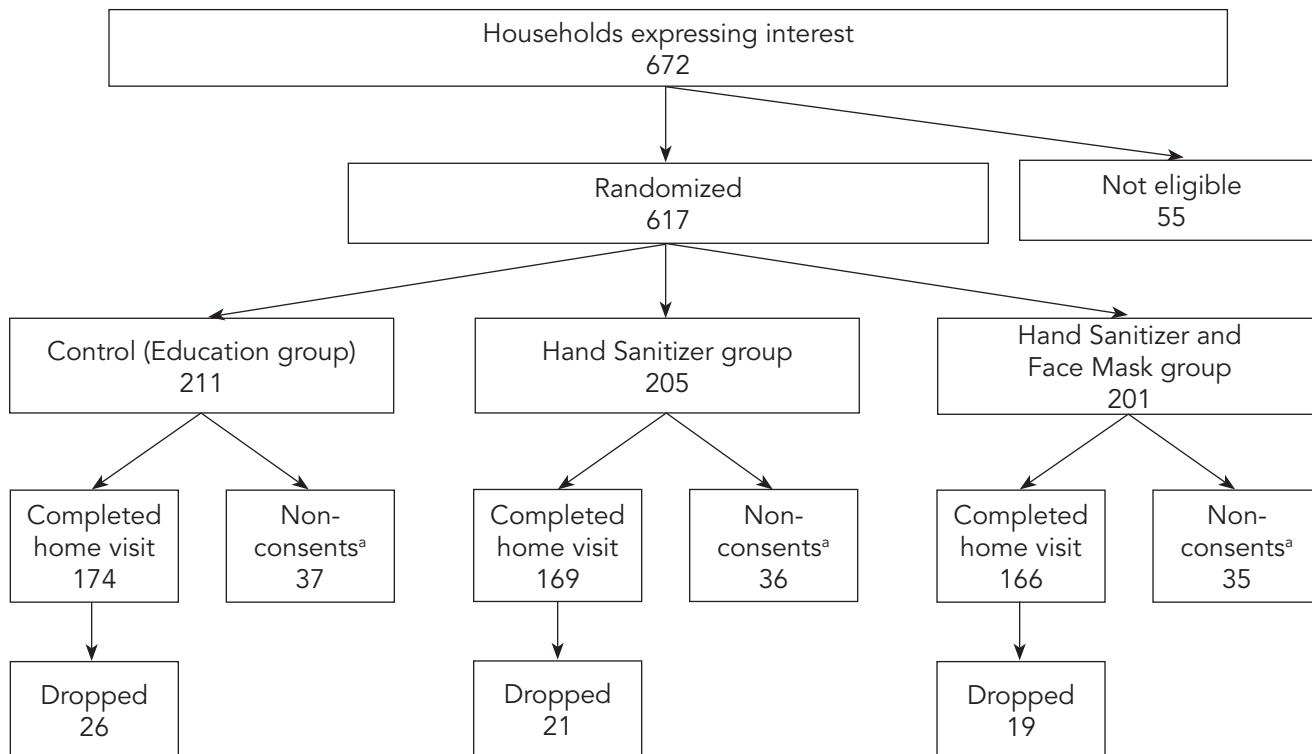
Households expressing interest
672

Randomized
617

Not eligible
55

Control (Education group)
211

Hand Sanitizer group
205

Hand Sanitizer and Face Mask group
201

Completed home visit
174

Non-consents$^{a}$
37

Completed home visit
169

Non-consents$^{a}$
36

Completed home visit
166

Non-consents$^{a}$
35

Dropped
26

Dropped
21

Dropped
19